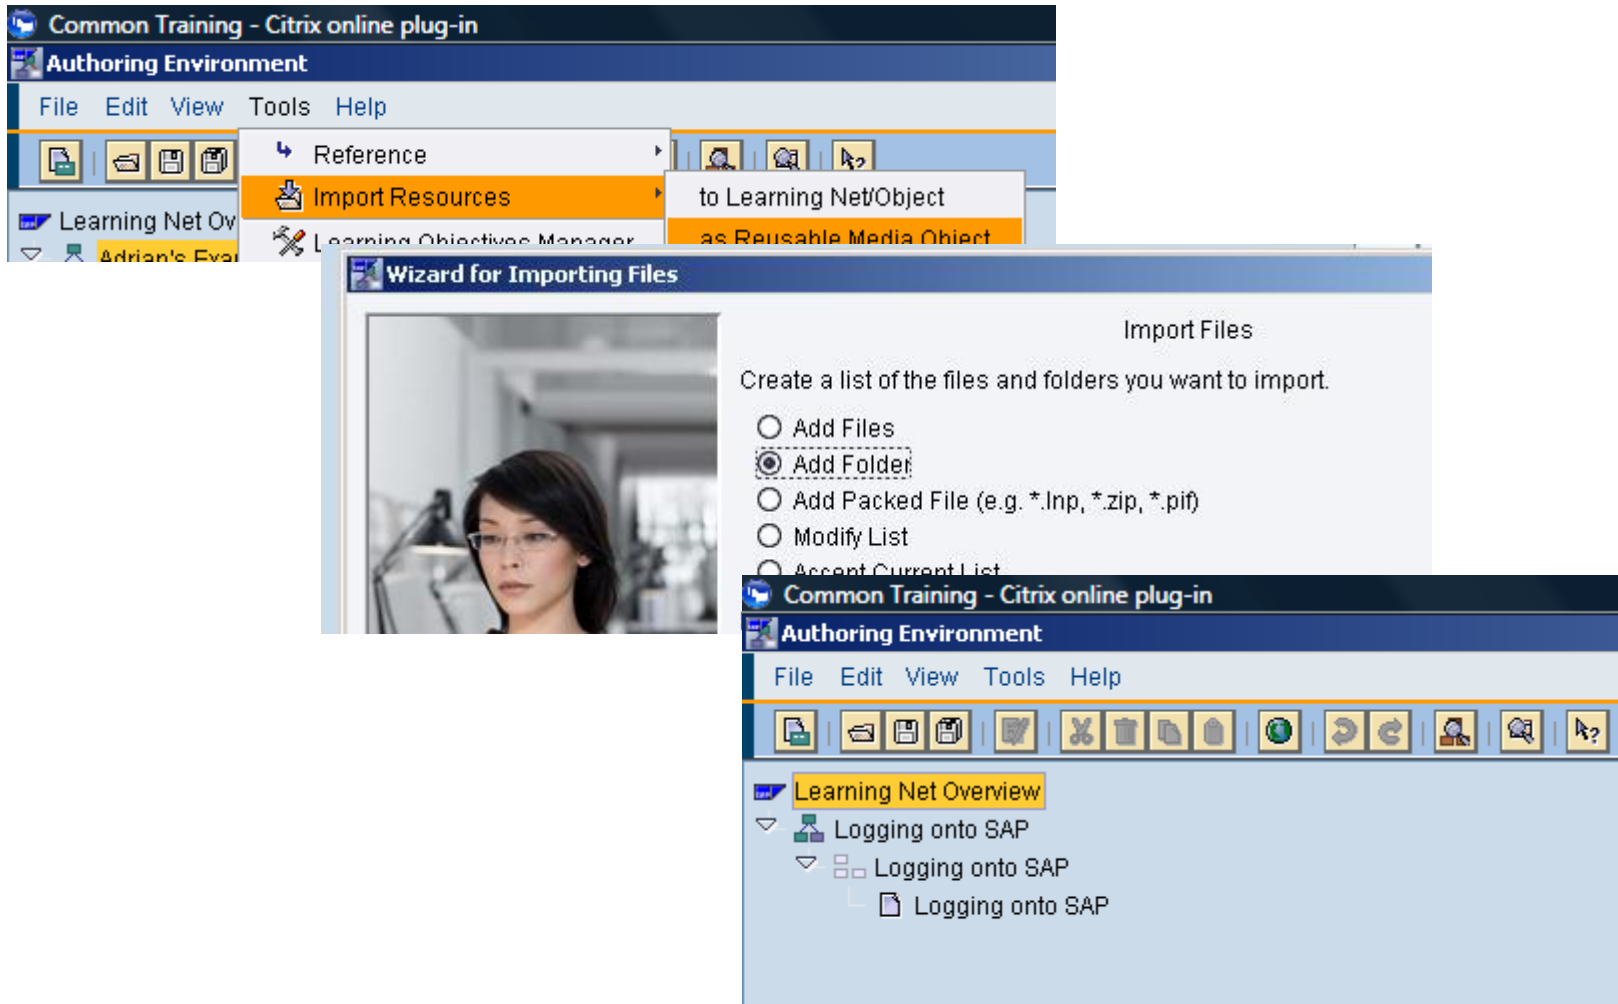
Common Training - Citrix online plug-in

Authoring Environment

File Edit View Tools Help

Reference

Import Resources

to Learning Net/Object

as Reusable Media Object

Learning Net Ov

Adrian's Exa

Learning Objectives Manager

Wizard for Importing Files

Import Files

Create a list of the files and folders you want to import.

Add Files

Add Folder

Add Packed File (e.g. *.lnp, *.zip, *.pif)

Modify List

Accept Current List

Common Training - Citrix online plug-in

Authoring Environment

File Edit View Tools Help

Learning Net Overview

Logging onto SAP

Logging onto SAP

Logging onto SAP